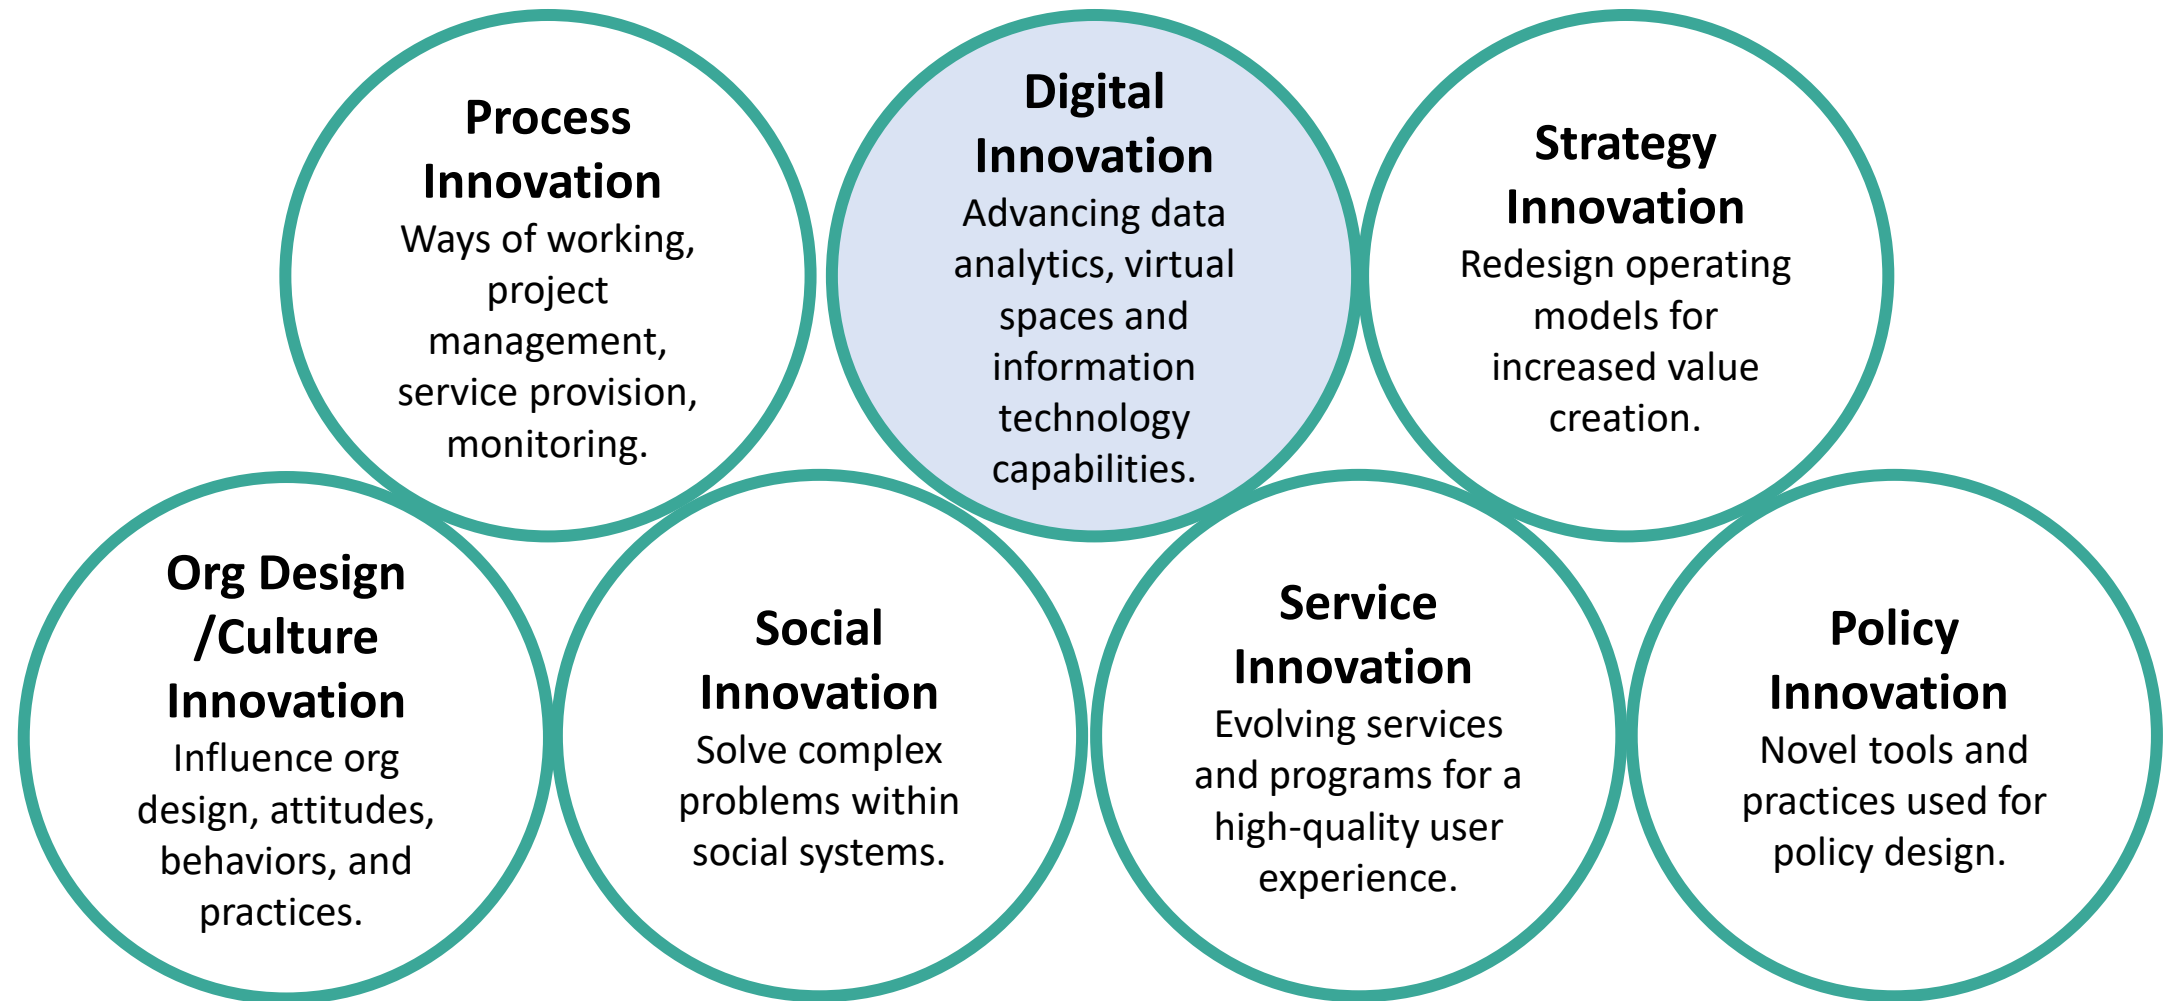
Process Innovation
Ways of working, project management, service provision, monitoring.

Digital Innovation
Advancing data analytics, virtual spaces and information technology capabilities.

Strategy Innovation
Redesign operating models for increased value creation.

Org Design /Culture Innovation
Influence org design, attitudes, behaviors, and practices.

Social Innovation
Solve complex problems within social systems.

Service Innovation
Evolving services and programs for a high-quality user experience.

Policy Innovation
Novel tools and practices used for policy design.